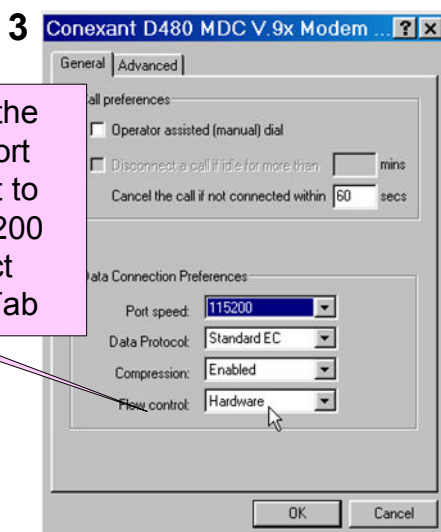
3

Conexant D480 MDC V.9x Modem ...

?

X

General

Advanced

the
ort
t to
200
ct
Tab

all preferences

Operator assisted (manual) dial

Disconnect a call if idle for more than

mins

Cancel the call if not connected within

60

secs

Data Connection Preferences

Port speed:

115200

Data Protocol:

Standard EC

Compression:

Enabled

Flow control:

Hardware

OK

Cancel